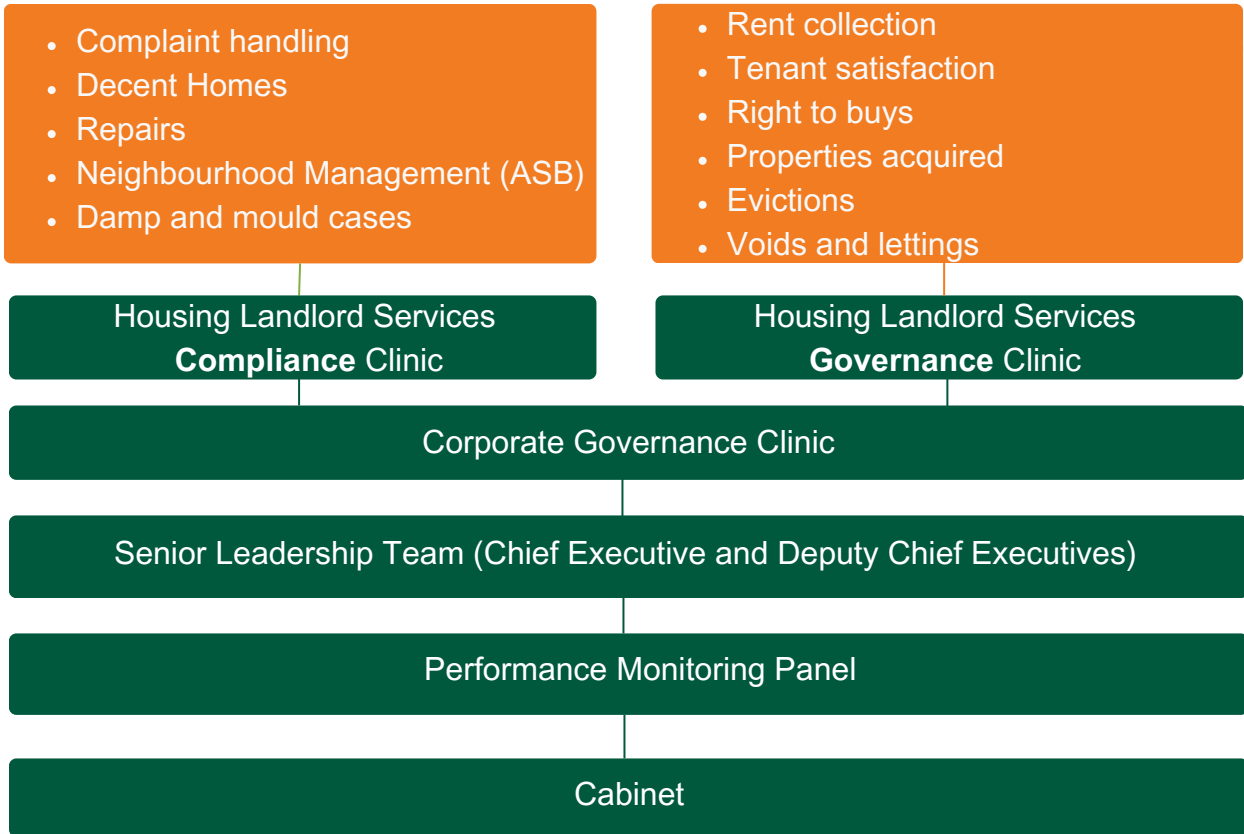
- Complaint handling
- Decent Homes
- Repairs
- Neighbourhood Management (ASB)
- Damp and mould cases

- Rent collection
- Tenant satisfaction
- Right to buys
- Properties acquired
- Evictions
- Voids and lettings

Housing Landlord Services **Compliance** Clinic

Housing Landlord Services **Governance** Clinic

Corporate Governance Clinic

Senior Leadership Team (Chief Executive and Deputy Chief Executives)

Performance Monitoring Panel

Cabinet